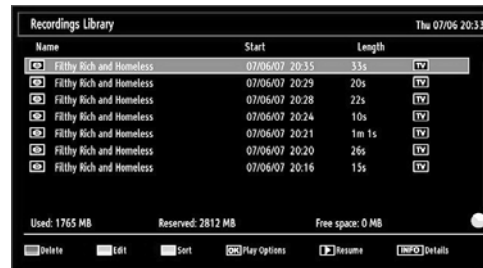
Recordings Library

Thu 07/06 20:33

| Name | Start | Length | |
|---|---|---|---|
| Filthy Rich and Homeless | 07/06/07 20:35 | 33s | TV |
| Filthy Rich and Homeless | 07/06/07 20:29 | 20s | TV |
| Filthy Rich and Homeless | 07/06/07 20:28 | 22s | TV |
| Filthy Rich and Homeless | 07/06/07 20:24 | 10s | TV |
| Filthy Rich and Homeless | 07/06/07 20:21 | 1m 1s | TV |
| Filthy Rich and Homeless | 07/06/07 20:20 | 26s | TV |
| Filthy Rich and Homeless | 07/06/07 20:16 | 15s | TV |

Used: 1765 MB

Reserved: 2812 MB

Free space: 0 MB

Delete Edit Sort OK Play Options Resume INFO Details